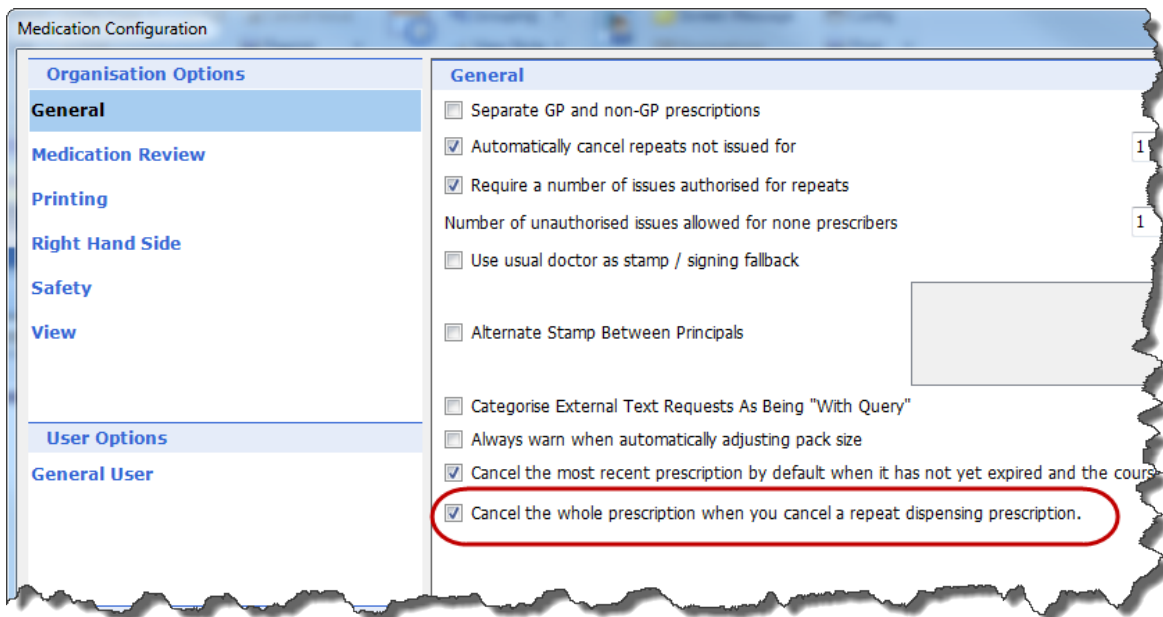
Medication Configuration

Organisation Options

General

Medication Review

Printing

Right Hand Side

Safety

View

User Options

General User

General

Separate GP and non-GP prescriptions

Automatically cancel repeats not issued for

1

Require a number of issues authorised for repeats

Number of unauthorised issues allowed for none prescribers

1

Use usual doctor as stamp / signing fallback

Alternate Stamp Between Principals

Categorise External Text Requests As Being "With Query"

Always warn when automatically adjusting pack size

Cancel the most recent prescription by default when it has not yet expired and the cours

Cancel the whole prescription when you cancel a repeat dispensing prescription.